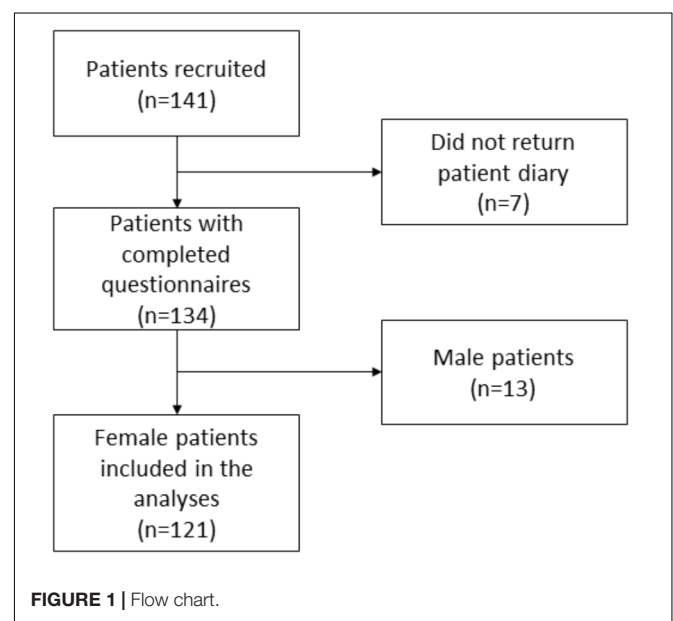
Patients recruited
(n=141)

Did not return patient diary
(n=7)

Patients with completed questionnaires
(n=134)

Male patients
(n=13)

Female patients included in the analyses
(n=121)

**FIGURE 1 |** Flow chart.